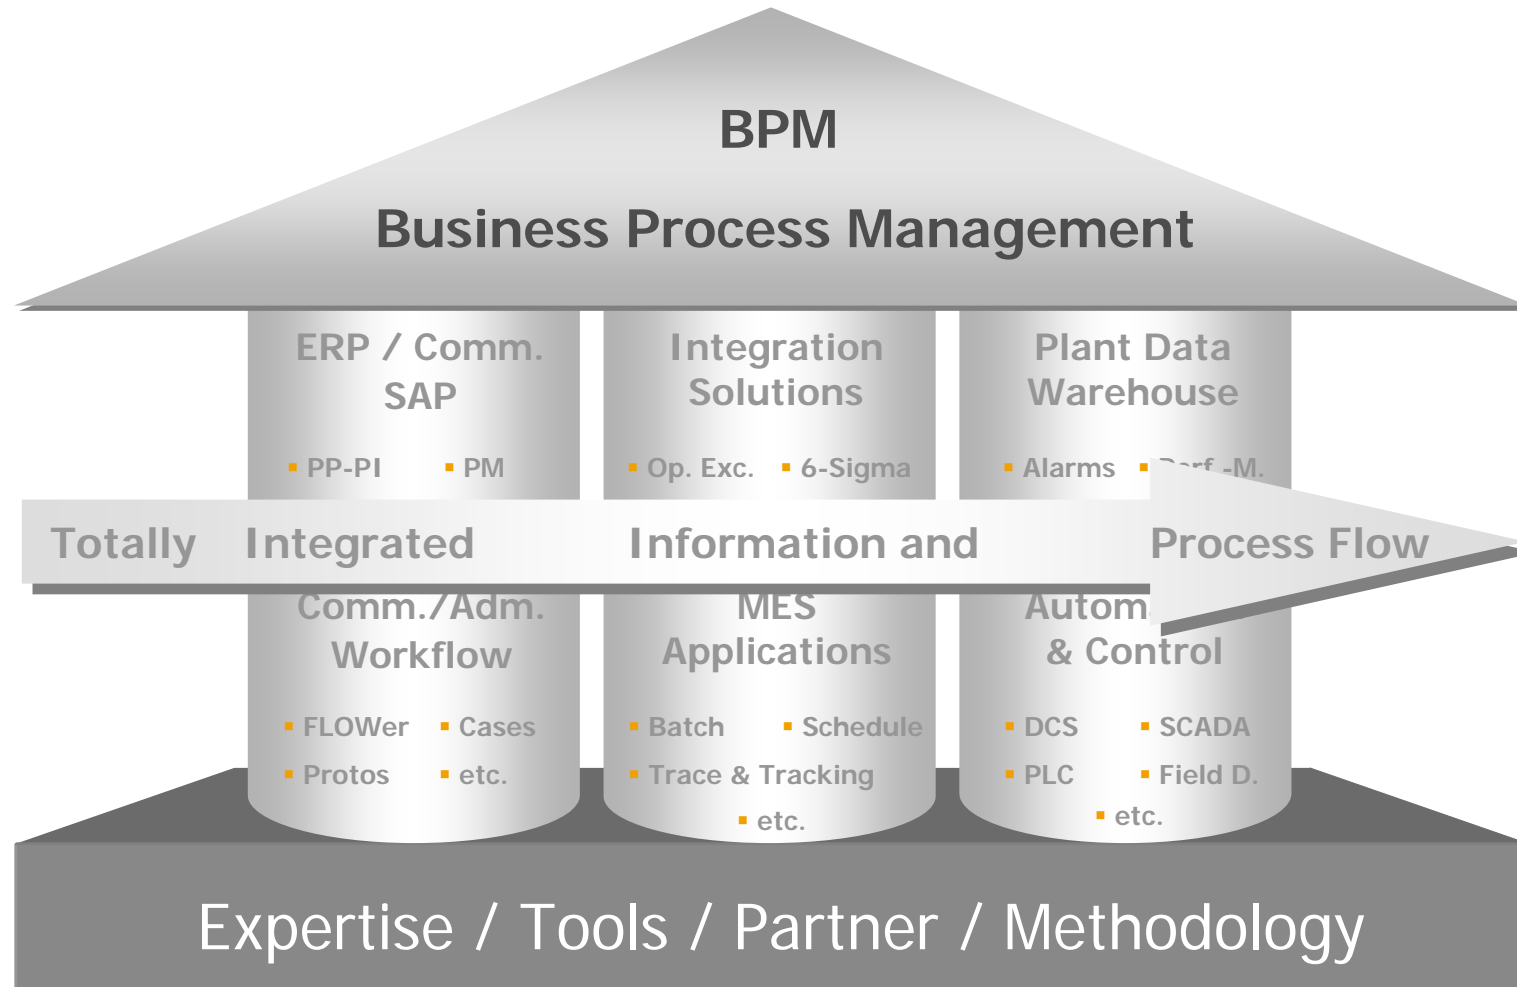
BPM

Business Process Management

ERP / Comm. SAP

PP-PI
PM

Integration Solutions

Op. Exc.
6-Sigma

Plant Data Warehouse

Alarms
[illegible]-M.

Totally Integrated Information and Process Flow

Comm./Adm. Workflow

FLOWer
Cases
Protos
etc.

MES Applications

Batch
Schedule
Trace & Tracking
etc.

Autom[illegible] & Control

DCS
SCADA
PLC
Field D.
etc.

Expertise / Tools / Partner / Methodology